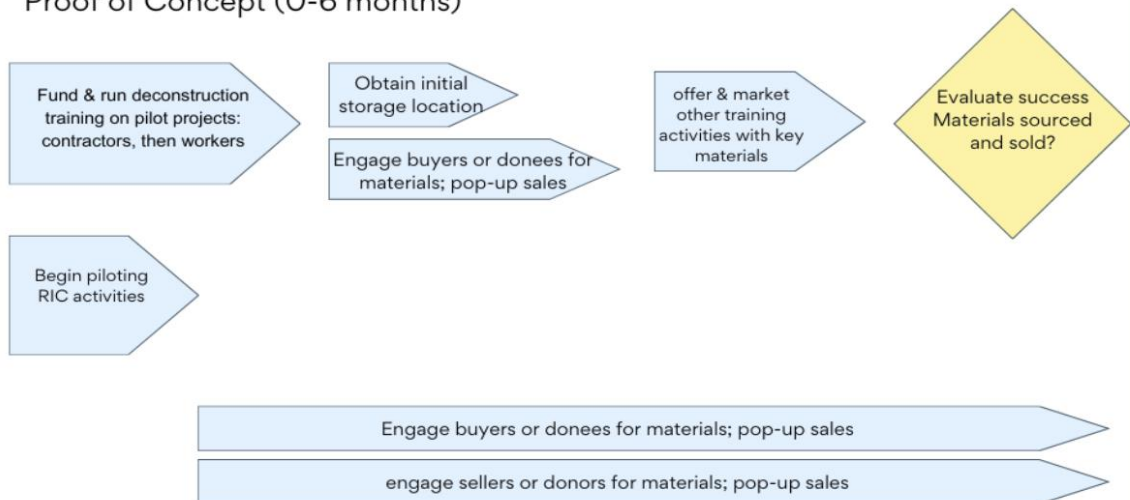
Proof of Concept (0-6 months)

Fund & run deconstruction training on pilot projects: contractors, then workers

Obtain initial storage location

Engage buyers or donees for materials; pop-up sales

offer & market other training activities with key materials

Evaluate success Materials sourced and sold?

Begin piloting RIC activities

Engage buyers or donees for materials; pop-up sales

engage sellers or donors for materials; pop-up sales